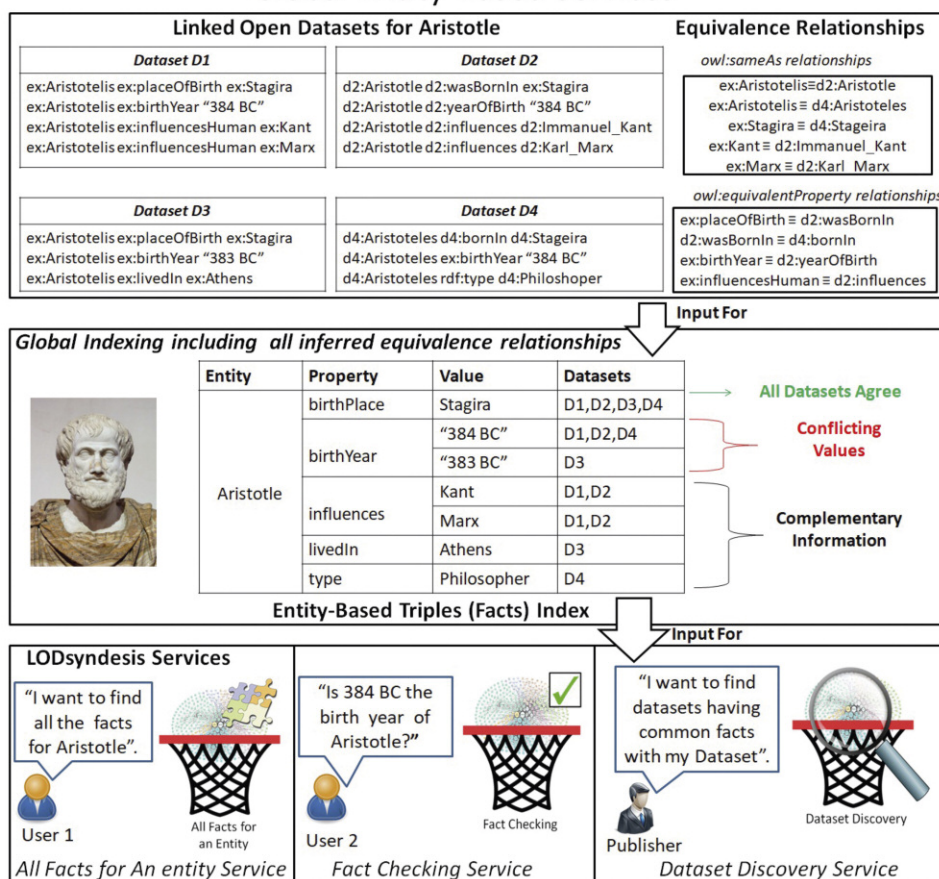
Linked Open Datasets for Aristotle

Equivalence Relationships

Dataset D1

ex:Aristotelis ex:placeOfBirth ex:Stagira
ex:Aristotelis ex:birthYear "384 BC"
ex:Aristotelis ex:influencesHuman ex:Kant
ex:Aristotelis ex:influencesHuman ex:Marx

Dataset D2

d2:Aristotle d2:wasBornIn ex:Stagira
d2:Aristotle d2:yearOfBirth "384 BC"
d2:Aristotle d2:influences d2:Immanuel_Kant
d2:Aristotle d2:influences d2:Karl_Marx

owl:sameAs relationships

ex:Aristotelis≡d2:Aristotle
ex:Aristotelis ≡ d4:Aristoteles
ex:Stagira ≡ d4:Stageira
ex:Kant ≡ d2:Immanuel_Kant
ex:Marx ≡ d2:Karl_Marx

owl:equivalentProperty relationships

ex:placeOfBirth ≡ d2:wasBornIn
d2:wasBornIn ≡ d4:bornIn
ex:birthYear ≡ d2:yearOfBirth
ex:influencesHuman ≡ d2:influences

Dataset D3

ex:Aristotelis ex:placeOfBirth ex:Stagira
ex:Aristotelis ex:birthYear "383 BC"
ex:Aristotelis ex:livedIn ex:Athens

Dataset D4

d4:Aristoteles d4:bornIn d4:Stageira
d4:Aristoteles ex:birthYear "384 BC"
d4:Aristoteles rdf:type d4:Philoshoper

Input For

Global Indexing including all inferred equivalence relationships

| Entity | Property | Value | Datasets |
|---|---|---|---|
| Aristotle | birthPlace | Stagira | D1,D2,D3,D4 |
| | birthYear | "384 BC" | D1,D2,D4 |
| | | "383 BC" | D3 |
| | influences | Kant | D1,D2 |
| | | Marx | D1,D2 |
| | livedIn | Athens | D3 |
| | type | Philosopher | D4 |

All Datasets Agree

Conflicting Values

Complementary Information

Entity-Based Triples (Facts) Index

Input For

LODsyndesis Services

"I want to find all the facts for Aristotle".

User 1

All Facts for an Entity

All Facts for An entity Service

"Is 384 BC the birth year of Aristotle?"

User 2

Fact Checking

Fact Checking Service

"I want to find datasets having common facts with my Dataset".

Publisher

Dataset Discovery

Dataset Discovery Service